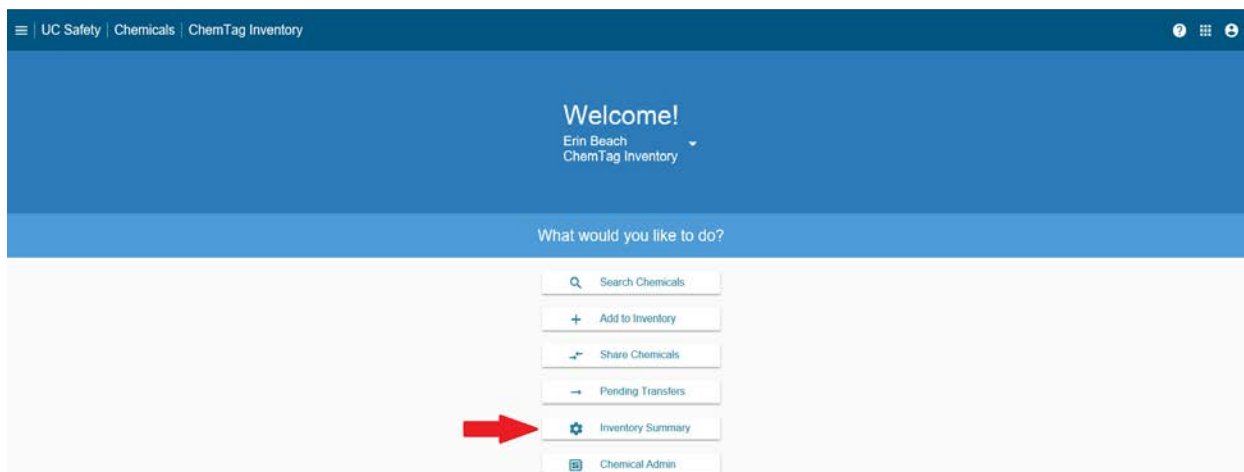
UC Safety | Chemicals | ChemTag Inventory

Welcome!
Erin Beach
ChemTag Inventory

What would you like to do?

Search Chemicals

Add to Inventory

Share Chemicals

Pending Transfers

Inventory Summary

Chemical Admin